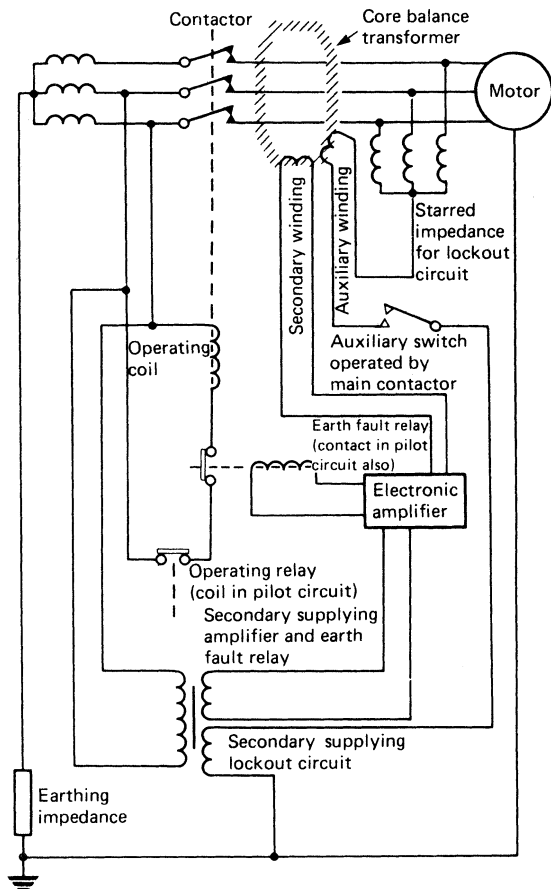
Contactor

Core balance transformer

Motor

Secondary winding

Auxiliary winding

Starred impedance for lockout circuit

Operating coil

Auxiliary switch operated by main contactor

Earth fault relay (contact in pilot circuit also)

Electronic amplifier

Operating relay (coil in pilot circuit)

Secondary supplying amplifier and earth fault relay

Secondary supplying lockout circuit

Earthing impedance